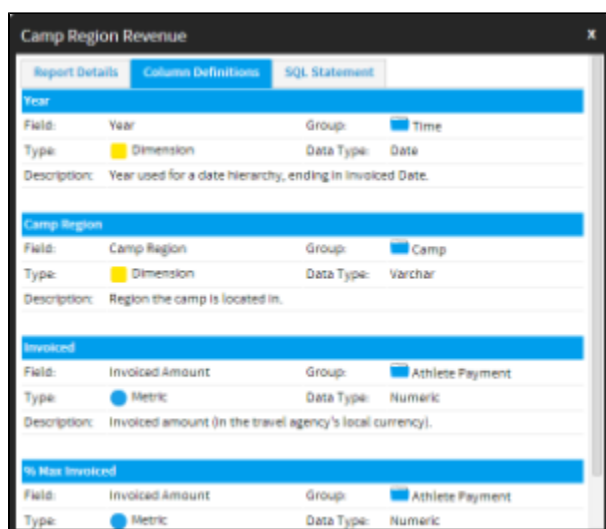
Camp Region Revenue

x

Report Details | Column Definitions | SQL Statement

Year

| | | | |
|---|---|---|---|
| Field: | Year | Group: | Time |
| Type: | Dimension | Data Type: | Date |

Description: Year used for a date hierarchy, ending in Invoiced Date.

Camp Region

| | | | |
|---|---|---|---|
| Field: | Camp Region | Group: | Camp |
| Type: | Dimension | Data Type: | Varchar |

Description: Region the camp is located in.

Invoiced

| | | | |
|---|---|---|---|
| Field: | Invoiced Amount | Group: | Athlete Payment |
| Type: | Metric | Data Type: | Numeric |

Description: Invoiced amount (in the travel agency's local currency).

% Max Invoiced

| | | | |
|---|---|---|---|
| Field: | Invoiced Amount | Group: | Athlete Payment |
| Type: | Metric | Data Type: | Numeric |